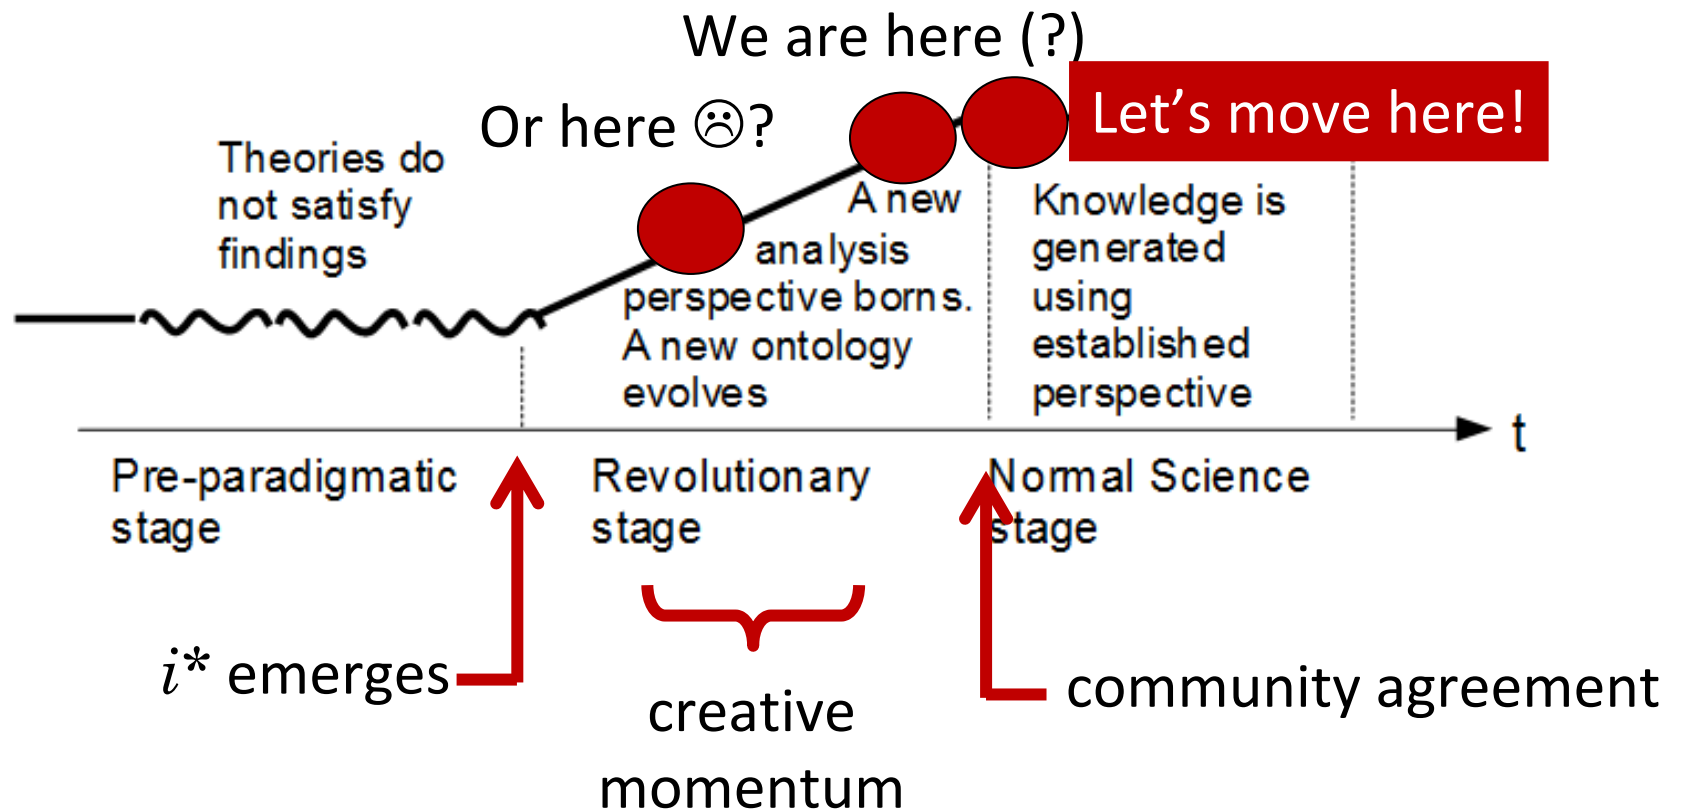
We are here (?)

Or here ☹?

Let's move here!

Theories do not satisfy findings

A new analysis perspective borns. A new ontology evolves

Knowledge is generated using established perspective

t

Pre-paradigmatic stage

Revolutionary stage

Normal Science stage

$i^*$ emerges

creative momentum

community agreement